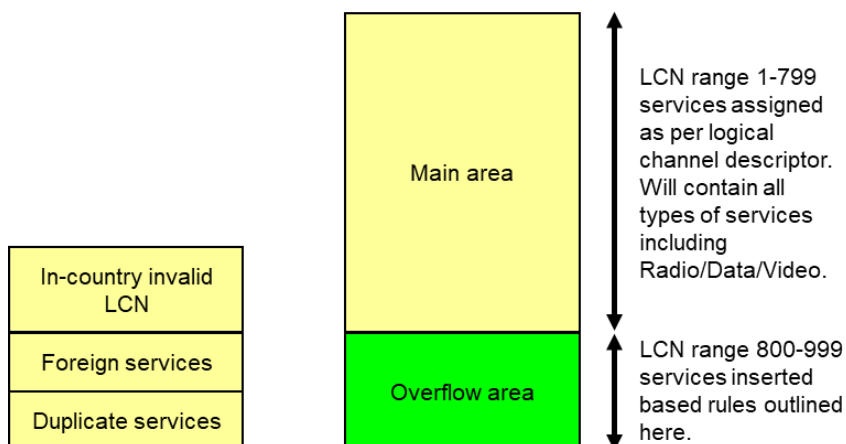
In-country invalid LCN

Foreign services

Duplicate services

Main area

Overflow area

LCN range 1-799 services assigned as per logical channel descriptor. Will contain all types of services including Radio/Data/Video.

LCN range 800-999 services inserted based rules outlined here.